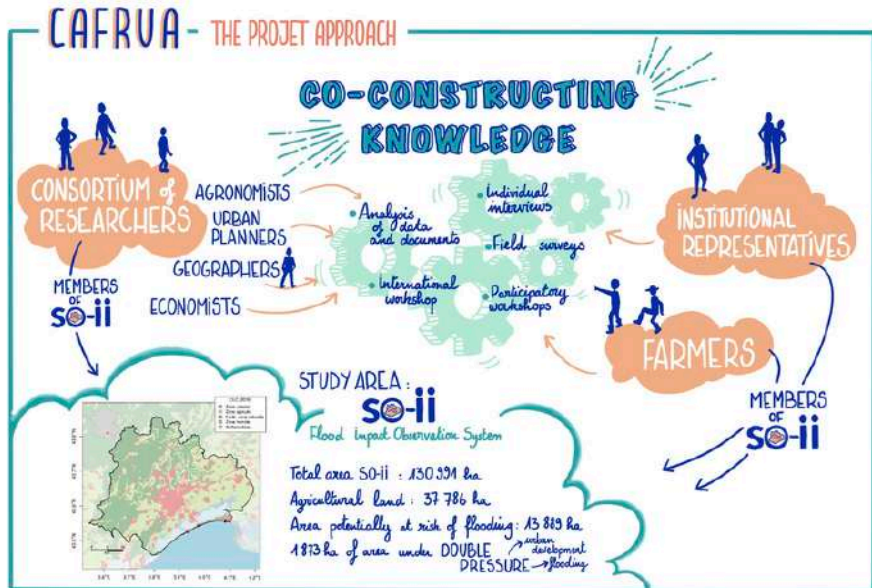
CAFRUA - THE PROJET APPROACH

CO-CONSTRUCTING KNOWLEDGE

CONSORTIUM of RESEARCHERS

AGRONOMISTS

URBAN PLANNERS

GEOGRAPHERS

ECONOMISTS

MEMBERS OF SO-ii

Analysis of data and documents

Individual interviews

Field surveys

International workshop

Participatory workshops

INSTITUTIONAL REPRESENTATIVES

FARMERS

MEMBERS OF SO-ii

STUDY AREA : SO-ii

Flood Impact Observation System

Total area SO-ii : 130 991 ha

Agricultural land : 37 786 ha

Area potentially at risk of flooding : 13 889 ha

1 813 ha of area under DOUBLE PRESSURE urban development flooding

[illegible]